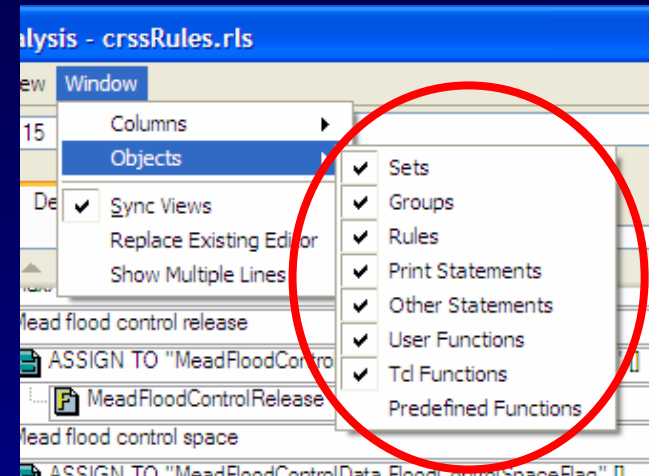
alysis - crssRules.rls

ew Window

15

De

Columns

Objects

Sync Views

Replace Existing Editor

Show Multiple Lines

Sets

Groups

Rules

Print Statements

Other Statements

User Functions

Tcl Functions

Predefined Functions

Mead flood control release

ASSIGN TO "MeadFloodContro

MeadFloodControlRelease

Mead flood control space

ASSIGN TO "MeadFloodControlData.FloodControlSpaceFlag" []